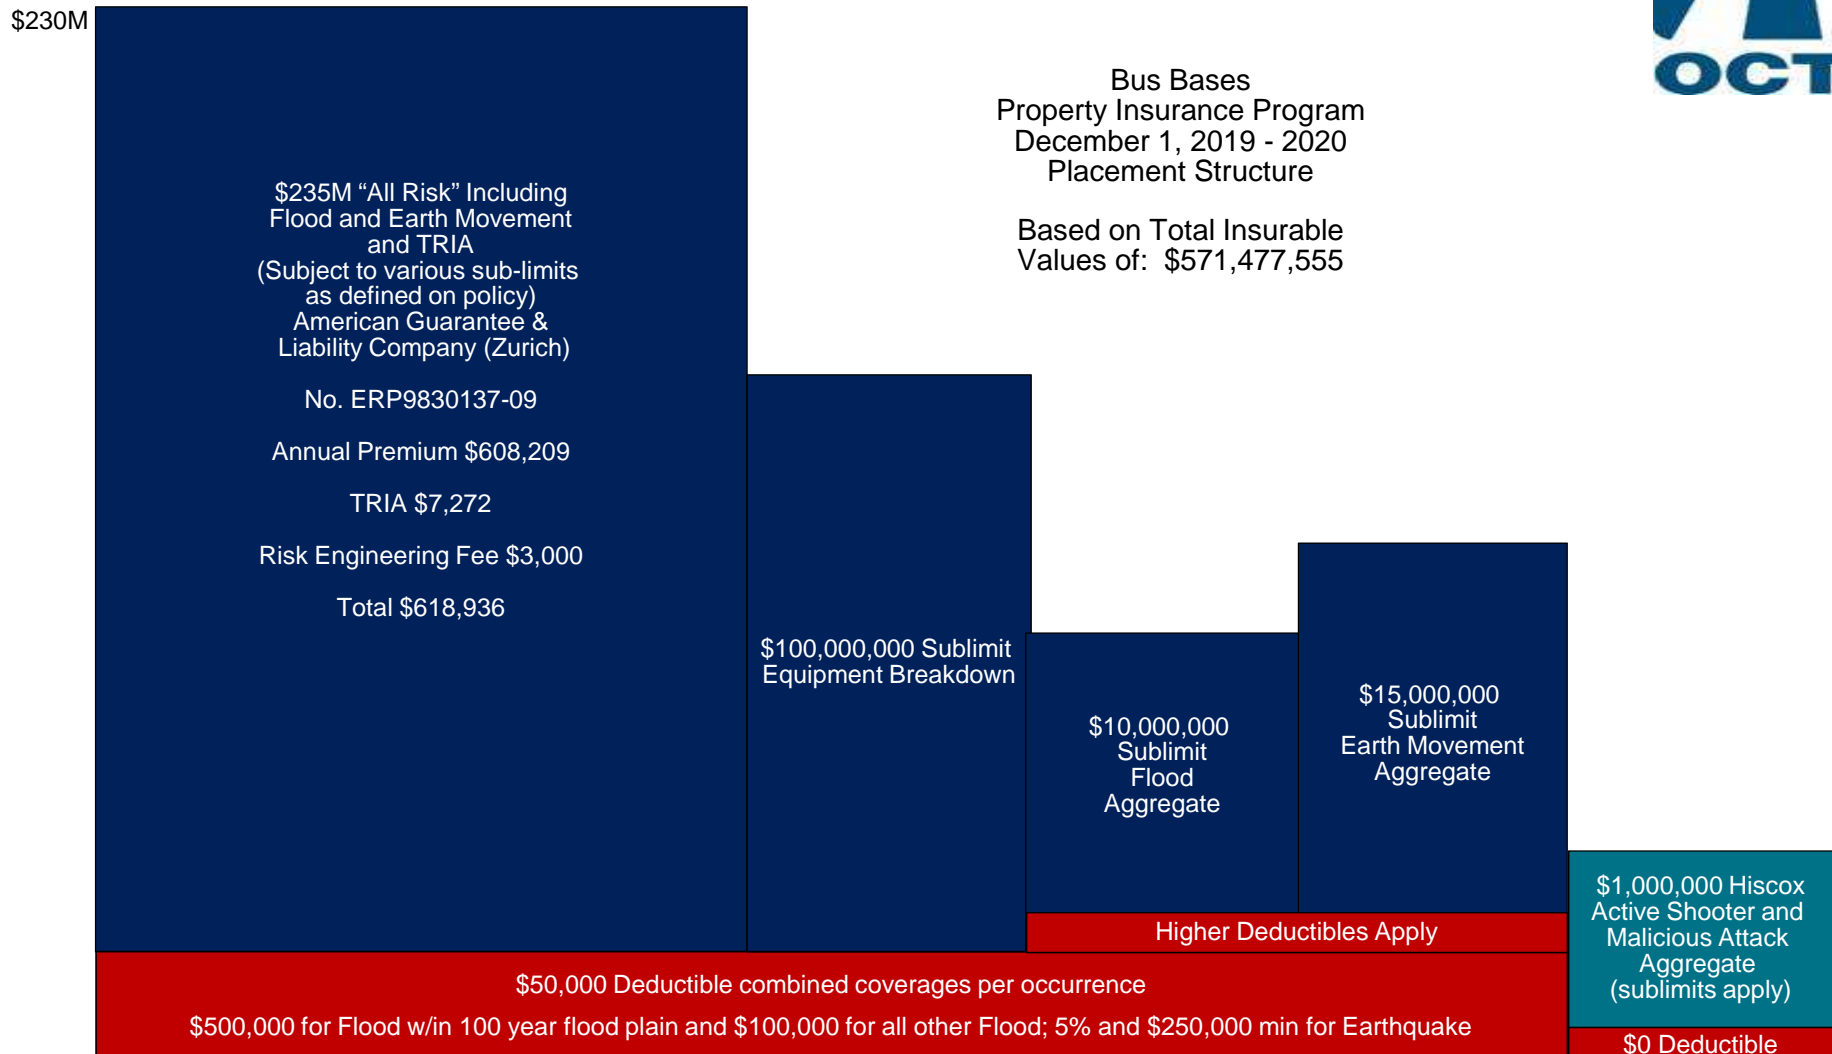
$230M

OCT

Bus Bases
Property Insurance Program
December 1, 2019 - 2020
Placement Structure

Based on Total Insurable Values of: $571,477,555

$235M “All Risk” Including Flood and Earth Movement and TRIA
(Subject to various sub-limits as defined on policy)
American Guarantee & Liability Company (Zurich)

No. ERP9830137-09

Annual Premium $608,209

TRIA $7,272

Risk Engineering Fee $3,000

Total $618,936

$100,000,000 Sublimit
Equipment Breakdown

$10,000,000
Sublimit
Flood
Aggregate

$15,000,000
Sublimit
Earth Movement
Aggregate

$1,000,000 Hiscox Active Shooter and Malicious Attack Aggregate (sublimits apply)

Higher Deductibles Apply

$50,000 Deductible combined coverages per occurrence

$500,000 for Flood w/in 100 year flood plain and $100,000 for all other Flood; 5% and $250,000 min for Earthquake

$0 Deductible